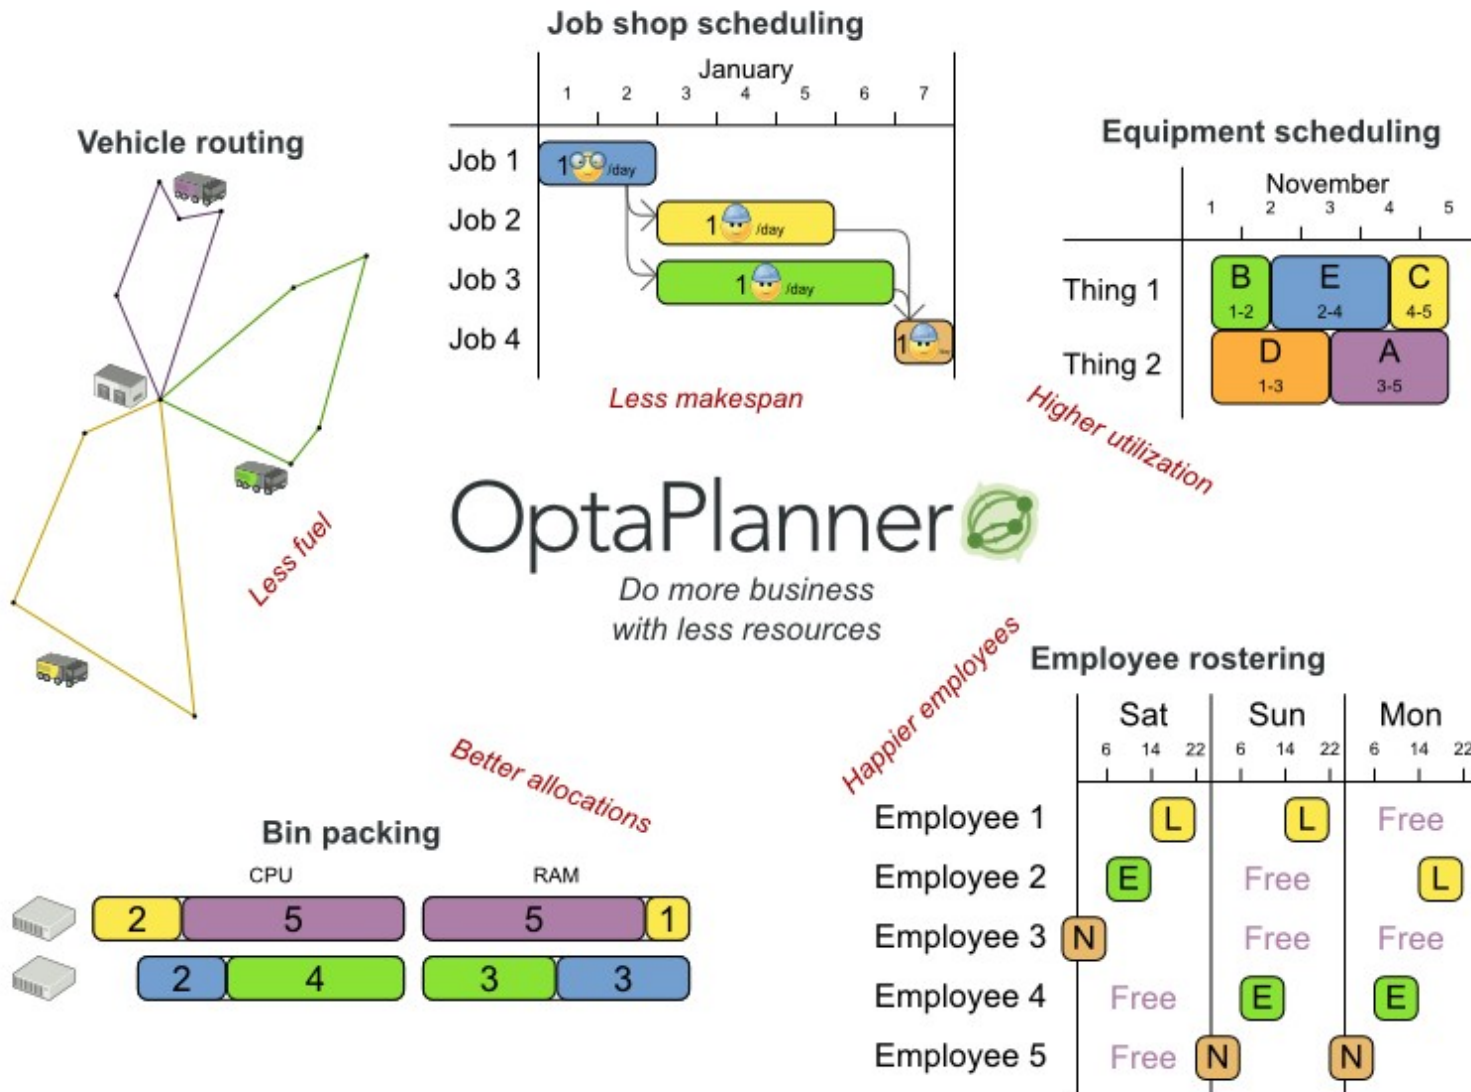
Job shop scheduling

January

1 2 3 4 5 6 7

Job 1 1 /day
Job 2 1 /day
Job 3 1 /day
Job 4 1

Less makespan

Vehicle routing

Less fuel

Equipment scheduling

November

1 2 3 4 5

| | | | |
|---|---|---|---|
| Thing 1 | B 1-2 | E 2-4 | C 4-5 |
| Thing 2 | D 1-3 | A 3-5 | |

Higher utilization

OptaPlanner

Do more business with less resources

Happier employees

Employee rostering

| | Sat 6 14 22 | Sun 6 14 22 | Mon 6 14 22 |
|---|---|---|---|
| Employee 1 | L | L | Free |
| Employee 2 | E | Free | L |
| Employee 3 | N | Free | Free |
| Employee 4 | Free | E | E |
| Employee 5 | Free | N | N |

Better allocations

Bin packing

CPU RAM

| CPU | | RAM | |
|---|---|---|---|
| 2 | 5 | 5 | 1 |
| 2 | 4 | 3 | 3 |